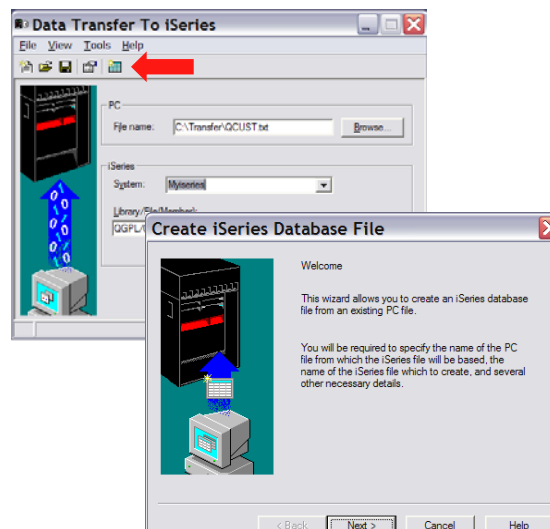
Data Transfer To iSeries

File View Tools Help

PC

File name: C:\Transfer\QCUST.txt

Browse...

iSeries

System: Myiseries

Library/File(Member):

QGPL/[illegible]

Create iSeries Database File

Welcome

This wizard allows you to create an iSeries database file from an existing PC file.

You will be required to specify the name of the PC file from which the iSeries file will be based, the name of the iSeries file which to create, and several other necessary details.

< Back

Next >

Cancel

Help